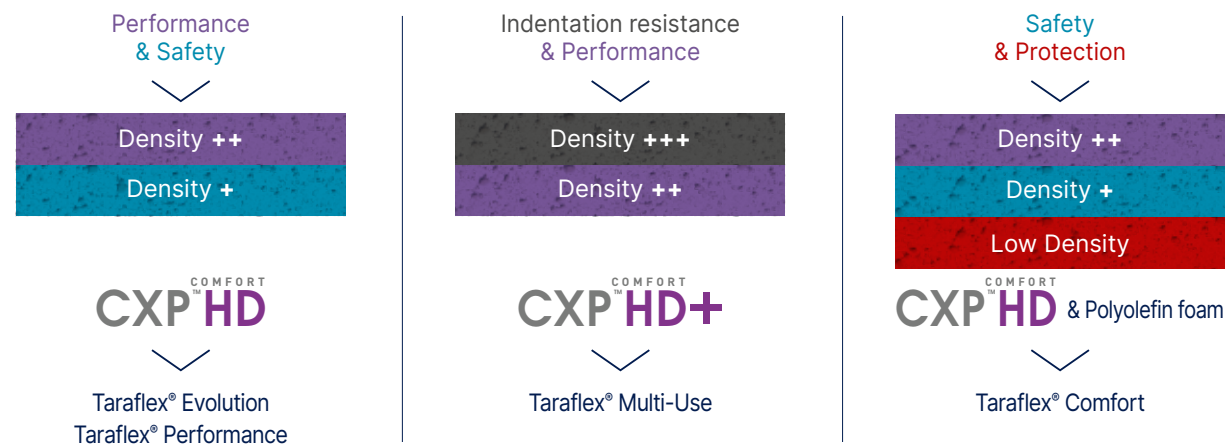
Performance & Safety

Density ++
Density +

COMFORT
CXP™ HD

Taraflex® Evolution
Taraflex® Performance

Indentation resistance & Performance

Density +++
Density ++

COMFORT
CXP™ HD+

Taraflex® Multi-Use

Safety & Protection

Density ++
Density +
Low Density

COMFORT
CXP™ HD & Polyolefin foam

Taraflex® Comfort